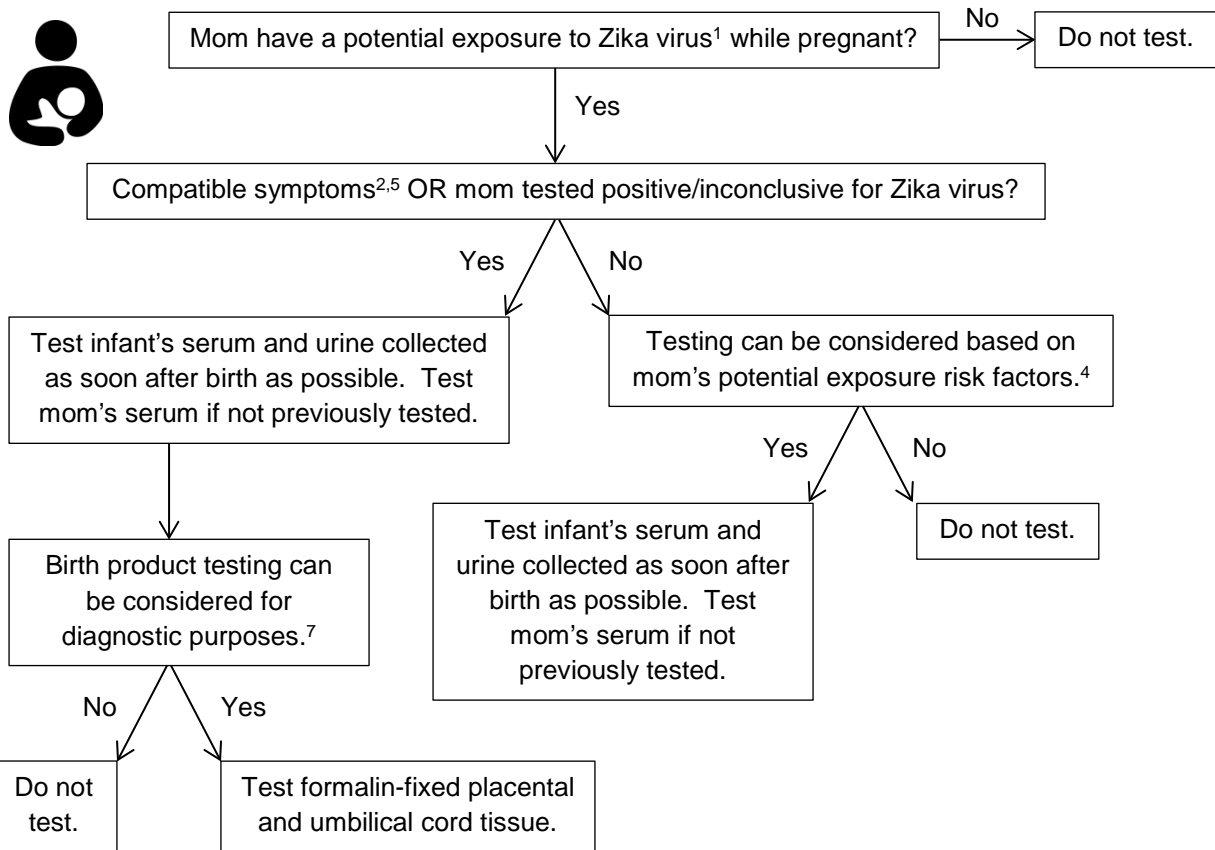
Mom have a potential exposure to Zika virus$^1$ while pregnant?

No

Do not test.

Yes

Compatible symptoms$^{2,5}$ OR mom tested positive/inconclusive for Zika virus?

Yes

No

Test infant's serum and urine collected as soon after birth as possible. Test mom's serum if not previously tested.

Testing can be considered based on mom's potential exposure risk factors.$^4$

Yes

No

Test infant's serum and urine collected as soon after birth as possible. Test mom's serum if not previously tested.

Do not test.

Birth product testing can be considered for diagnostic purposes.$^7$

No

Yes

Do not test.

Test formalin-fixed placental and umbilical cord tissue.